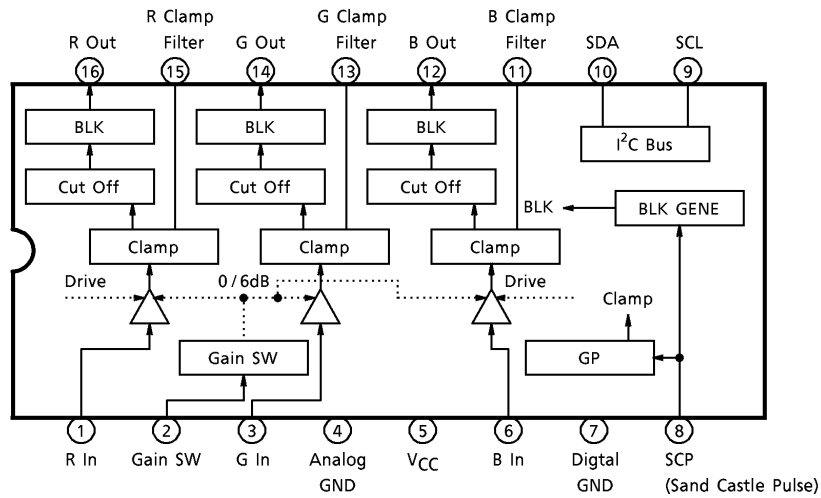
R Clamp
G Clamp
B Clamp
R Out
Filter
G Out
Filter
B Out
Filter
SDA
SCL
16
15
14
13
12
11
10
9

BLK
BLK
BLK
$I^2C$ Bus
Cut Off
Cut Off
Cut Off
BLK
BLK GENE
Clamp
Clamp
Clamp
Drive
0 / 6dB
Drive
Clamp
Gain SW
GP

1
2
3
4
5
6
7
8
R In
Gain SW
G In
Analog GND
$V_{CC}$
B In
Digtal GND
SCP (Sand Castle Pulse)